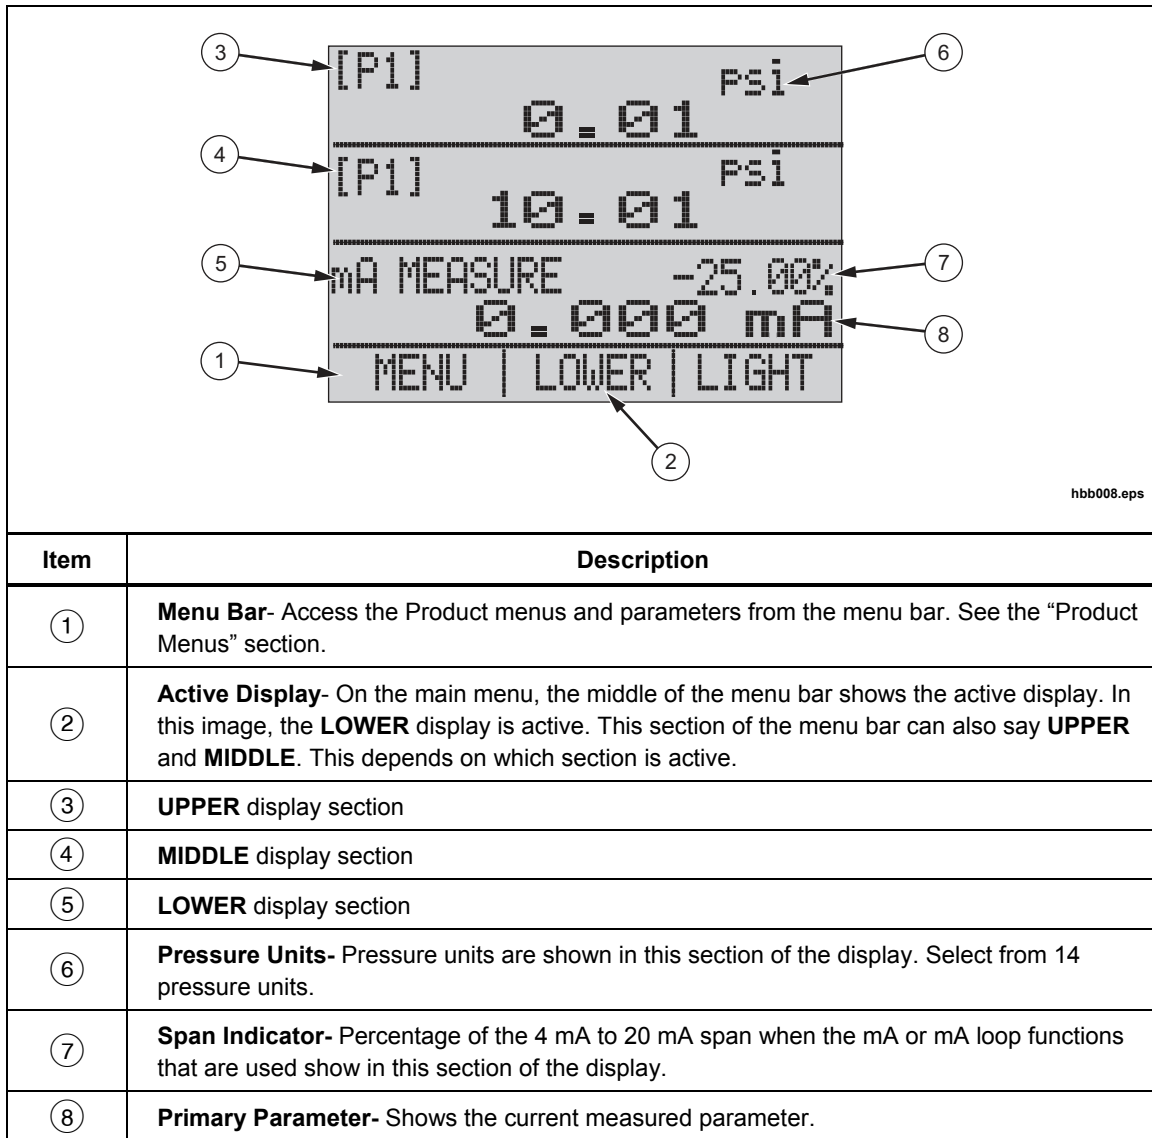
③ [P1] psi ⑥
0.01

④ [P1] psi
10.01

⑤ mA MEASURE -25.00% ⑦
0.000 mA ⑧

① MENU | LOWER | LIGHT

②

hbb008.eps

| Item | Description |
|---|---|
| ① | **Menu Bar**- Access the Product menus and parameters from the menu bar. See the "Product Menus" section. |
| ② | **Active Display**- On the main menu, the middle of the menu bar shows the active display. In this image, the **LOWER** display is active. This section of the menu bar can also say **UPPER** and **MIDDLE**. This depends on which section is active. |
| ③ | **UPPER** display section |
| ④ | **MIDDLE** display section |
| ⑤ | **LOWER** display section |
| ⑥ | **Pressure Units-** Pressure units are shown in this section of the display. Select from 14 pressure units. |
| ⑦ | **Span Indicator-** Percentage of the 4 mA to 20 mA span when the mA or mA loop functions that are used show in this section of the display. |
| ⑧ | **Primary Parameter-** Shows the current measured parameter. |